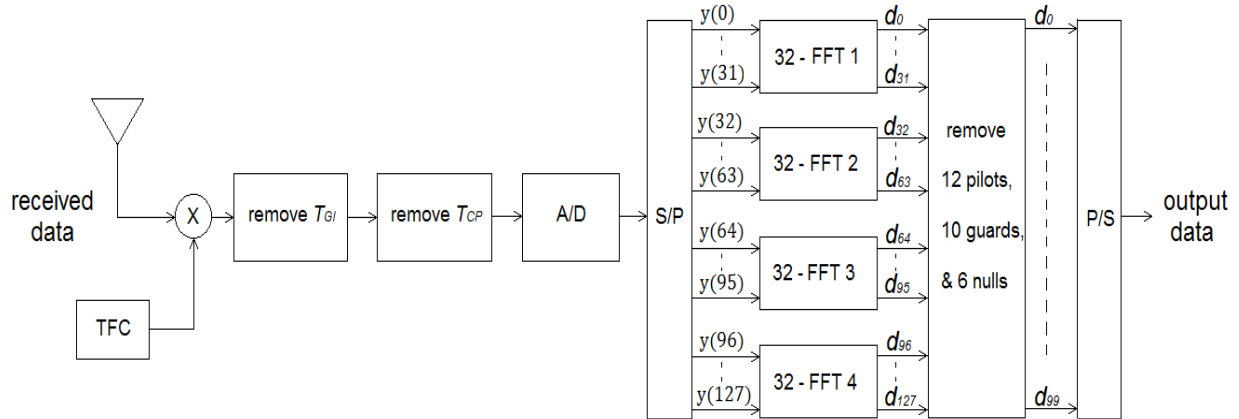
received data

X

TFC

remove $T_{GI}$

remove $T_{CP}$

A/D

S/P

y(0)

y(31)

y(32)

y(63)

y(64)

y(95)

y(96)

y(127)

32 - FFT 1

32 - FFT 2

32 - FFT 3

32 - FFT 4

$d_0$

$d_{31}$

$d_{32}$

$d_{63}$

$d_{64}$

$d_{95}$

$d_{96}$

$d_{127}$

remove 12 pilots, 10 guards, & 6 nulls

$d_0$

$d_{99}$

P/S

output data